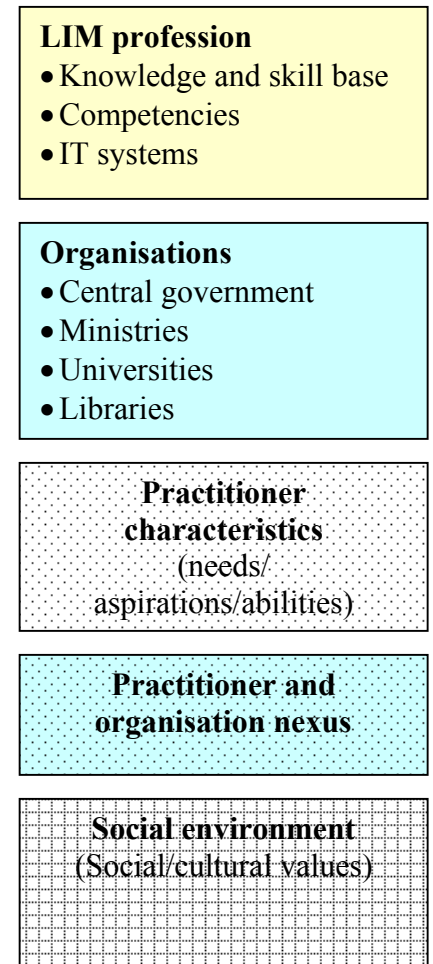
LIM profession
- Knowledge and skill base
- Competencies
- IT systems

Organisations
- Central government
- Ministries
- Universities
- Libraries

Practitioner characteristics (needs/ aspirations/abilities)

Practitioner and organisation nexus

Social environment (Social/cultural values)